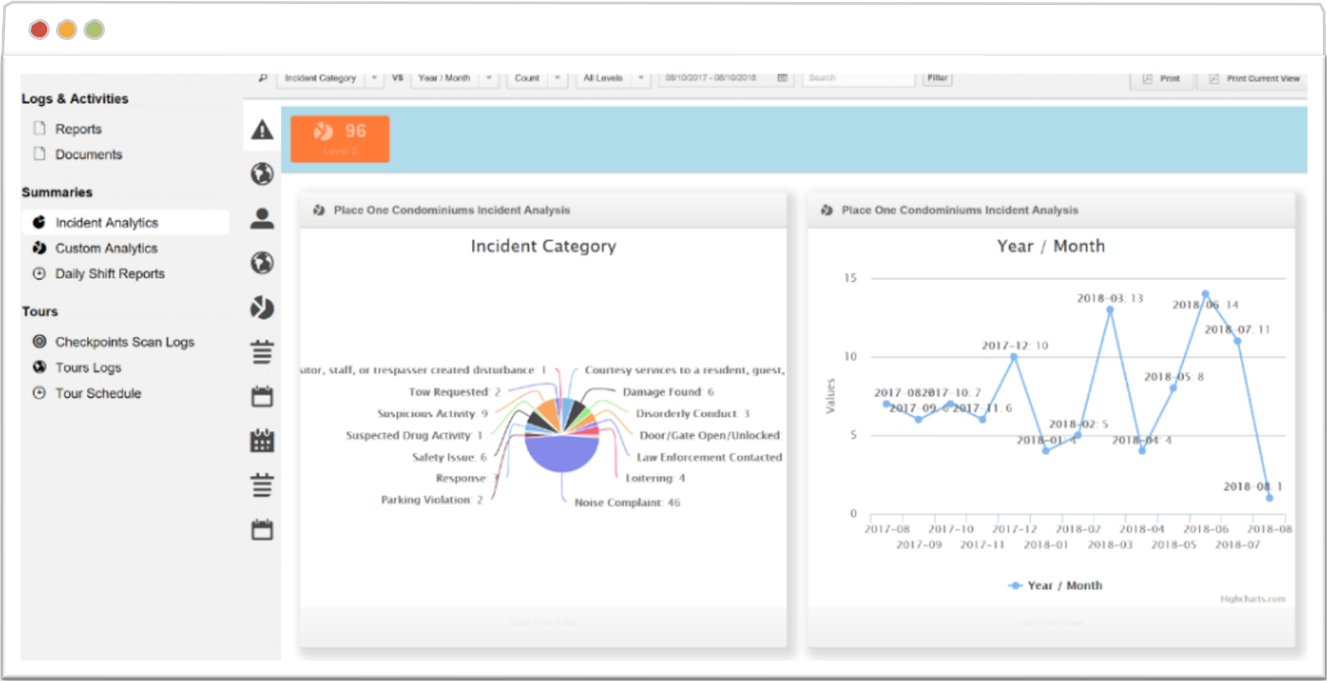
Logs & Activities

Reports

Documents

Summaries

Incident Analytics

Custom Analytics

Daily Shift Reports

Tours

Checkpoints Scan Logs

Tours Logs

Tour Schedule

Incident Category | VS | Year / Month | Count | All Levels | 08/10/2017 - 08/10/2018 | Search | Filter | Print | Print Current View

96

Level 3

Place One Condominiums Incident Analysis

Incident Category

sitor, staff, or trespasser created disturbance: 1

Courtesy services to a resident, guest,

Tow Requested: 2

Damage Found: 6

Suspicious Activity: 9

Disorderly Conduct: 3

Suspected Drug Activity: 1

Door/Gate Open/Unlocked

Safety Issue: 6

Law Enforcement Contacted

Response: 1

Loitering: 4

Parking Violation: 2

Noise Complaint: 46

Place One Condominiums Incident Analysis

Year / Month

15

10

5

0

Values

2017-08: 7

2017-09: 6

2017-10: 7

2017-11: 6

2017-12: 10

2018-01: 4

2018-02: 5

2018-03: 13

2018-04: 4

2018-05: 8

2018-06: 14

2018-07: 11

2018-08: 1

2017-08 2017-09 2017-10 2017-11 2017-12 2018-01 2018-02 2018-03 2018-04 2018-05 2018-06 2018-07 2018-08

Year / Month

Highcharts.com